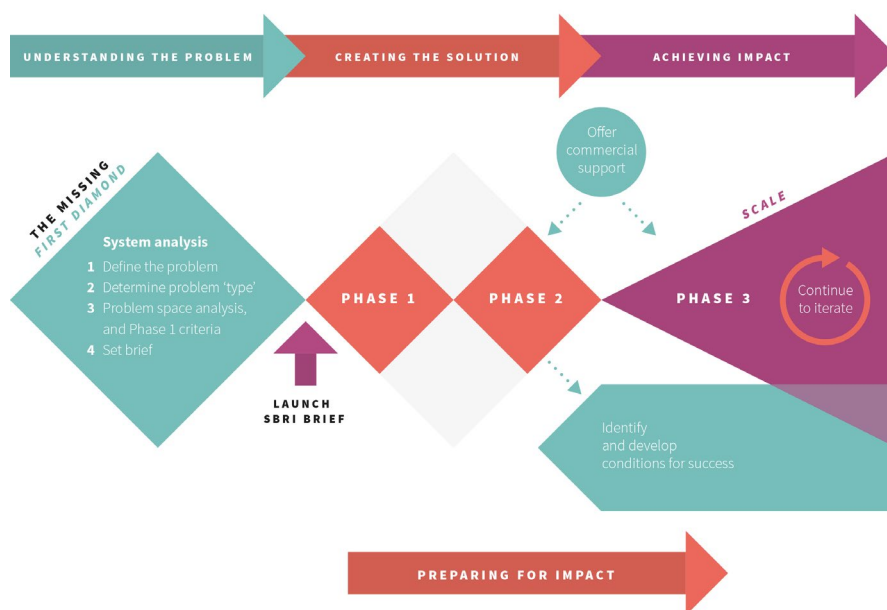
UNDERSTANDING THE PROBLEM

CREATING THE SOLUTION

ACHIEVING IMPACT

THE MISSING FIRST DIAMOND

System analysis
1 Define the problem
2 Determine problem 'type'
3 Problem space analysis, and Phase 1 criteria
4 Set brief

Offer commercial support

SCALE

PHASE 1

PHASE 2

PHASE 3

Continue to iterate

LAUNCH SBRI BRIEF

Identify and develop conditions for success

PREPARING FOR IMPACT